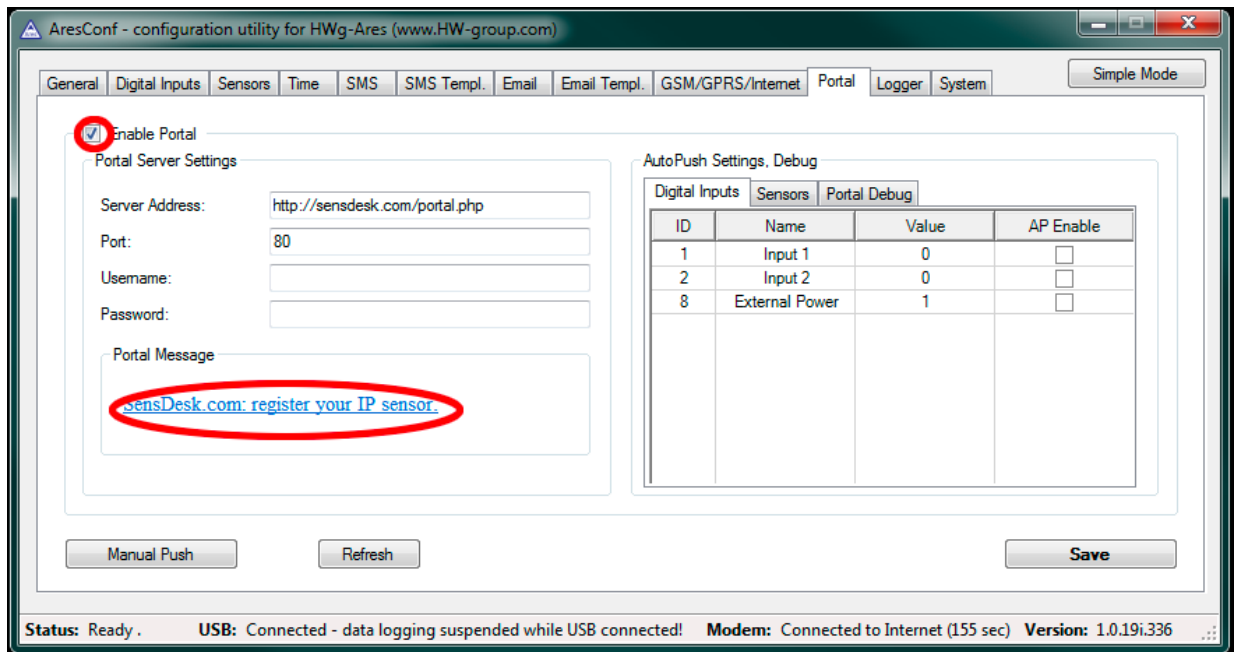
AresConf - configuration utility for HWg-Ares (www.HW-group.com)

General | Digital Inputs | Sensors | Time | SMS | SMS Templ. | Email | Email Templ. | GSM/GPRS/Internet | Portal | Logger | System

Simple Mode

Enable Portal

Portal Server Settings

Server Address: http://sensdesk.com/portal.php

Port: 80

Username:

Password:

Portal Message

SensDesk.com: register your IP sensor.

AutoPush Settings, Debug

Digital Inputs | Sensors | Portal Debug

| ID | Name | Value | AP Enable |
|---|---|---|---|
| 1 | Input 1 | 0 | |
| 2 | Input 2 | 0 | |
| 8 | External Power | 1 | |

Manual Push

Refresh

Save

Status: Ready . USB: Connected - data logging suspended while USB connected! Modem: Connected to Internet (155 sec) Version: 1.0.19i.336